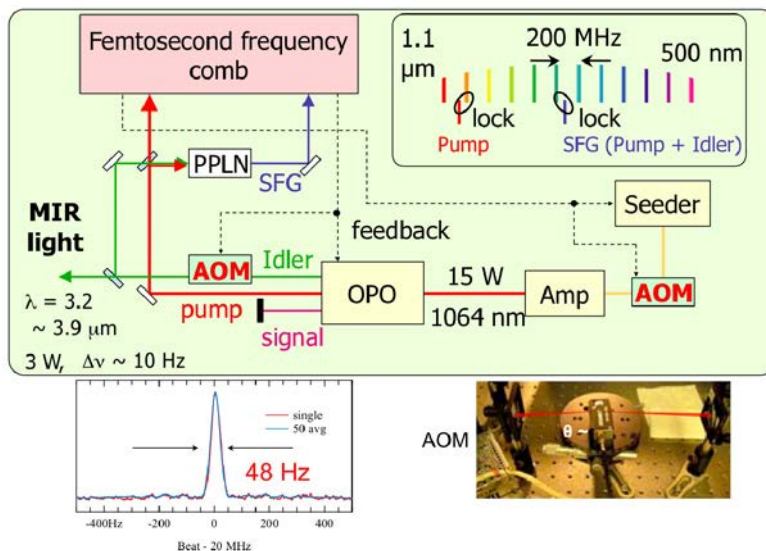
Femtosecond frequency comb

1.1 μm

200 MHz

500 nm

lock

lock

Pump

SFG (Pump + Idler)

PPLN

SFG

Seeder

feedback

MIR light

AOM

Idler

OPO

15 W

1064 nm

Amp

AOM

$\lambda$ = 3.2 ~ 3.9 $\mu$m

pump

signal

3 W, $\Delta\nu$ ~ 10 Hz

single

50 avg

48 Hz

-400Hz

-200

0

200

400

Beat - 20 MHz

AOM

θ ~